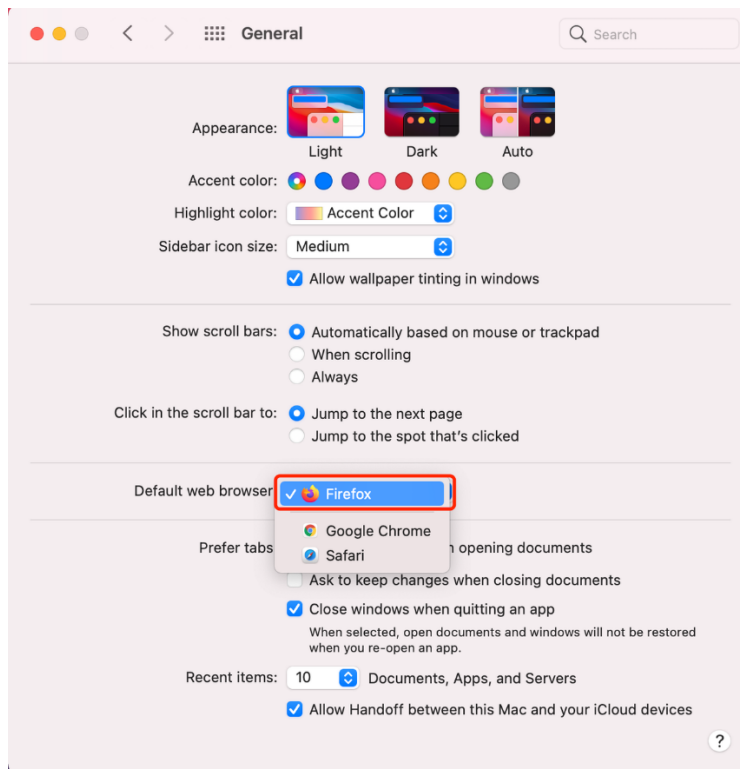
General

Search

Appearance:

Light

Dark

Auto

Accent color:

Highlight color: Accent Color

Sidebar icon size: Medium

Allow wallpaper tinting in windows

Show scroll bars: Automatically based on mouse or trackpad

When scrolling

Always

Click in the scroll bar to: Jump to the next page

Jump to the spot that's clicked

Default web browser ✓ Firefox

Google Chrome

Safari

Prefer tabs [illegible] opening documents

Ask to keep changes when closing documents

Close windows when quitting an app

When selected, open documents and windows will not be restored when you re-open an app.

Recent items: 10 Documents, Apps, and Servers

Allow Handoff between this Mac and your iCloud devices

?